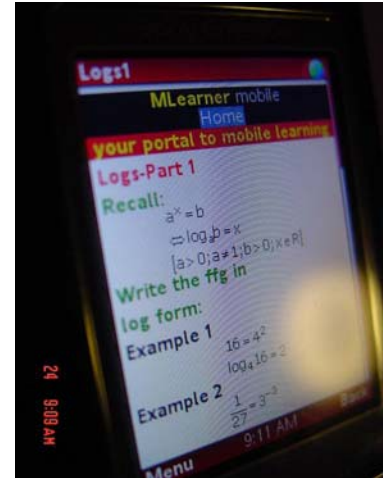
Logs1

MLearner mobile

Home

your portal to mobile learning

Logs-Part 1

Recall:

$a^x = b$

$\Leftrightarrow \log_a b = x$

$[a > 0; a \neq 1; b > 0; x \in R]$

Write the ffg in log form:

Example 1

$16 = 4^2$

$\log_4 16 = 2$

Example 2

$\frac{1}{27} = 3^{-3}$

9:11 AM

Menu

Back

24 9:09AM